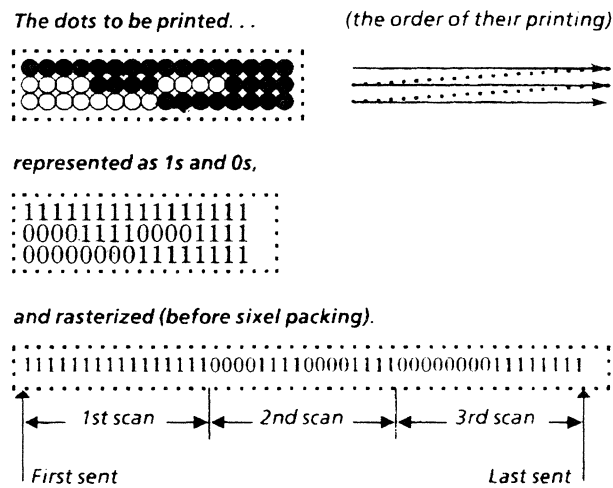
The dots to be printed. . .

(the order of their printing)

represented as 1s and 0s,

1111111111111111
0000111100001111
0000000011111111

and rasterized (before sixel packing).

111111111111111100001111000011110000000011111111

1st scan

2nd scan

3rd scan

First sent

Last sent